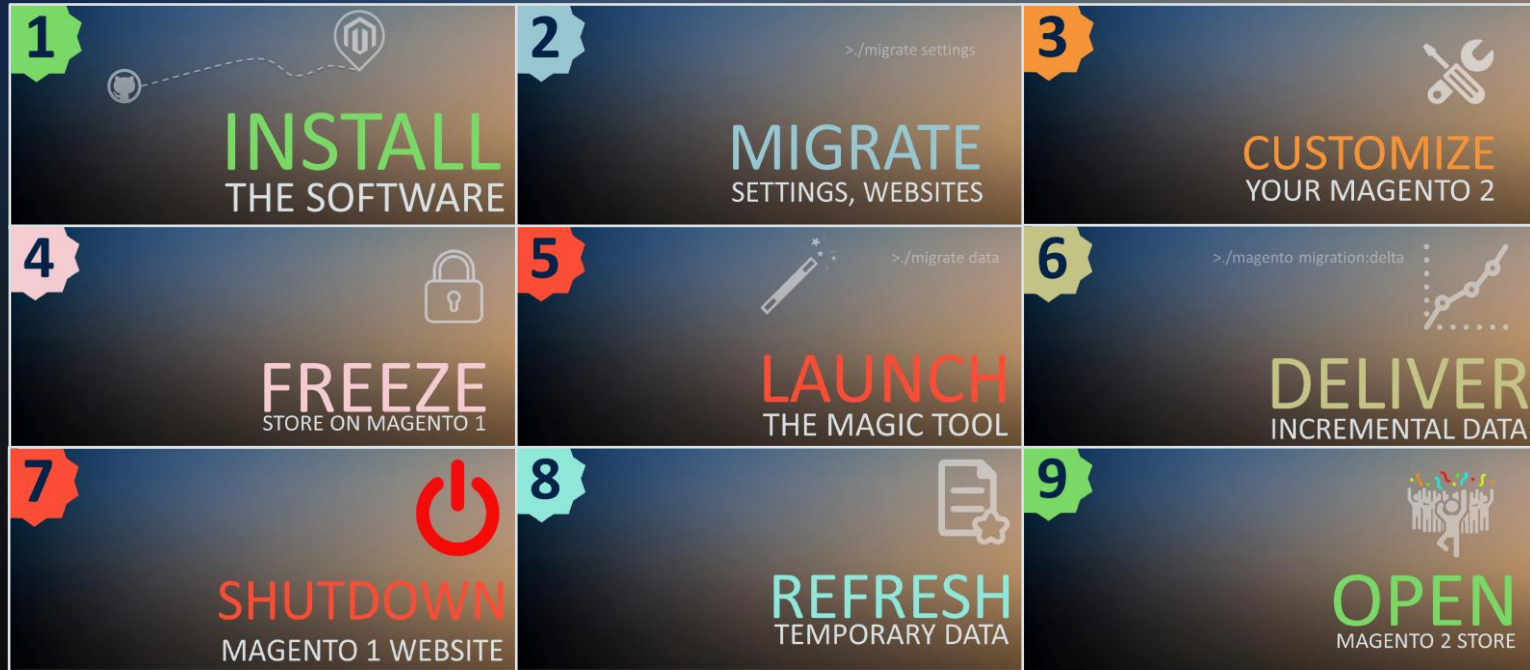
1
INSTALL
THE SOFTWARE

2
>./migrate settings
MIGRATE
SETTINGS, WEBSITES

3
CUSTOMIZE
YOUR MAGENTO 2

4
FREEZE
STORE ON MAGENTO 1

5
>./migrate data
LAUNCH
THE MAGIC TOOL

6
>./magento migration:delta
DELIVER
INCREMENTAL DATA

7
SHUTDOWN
MAGENTO 1 WEBSITE

8
REFRESH
TEMPORARY DATA

9
OPEN
MAGENTO 2 STORE